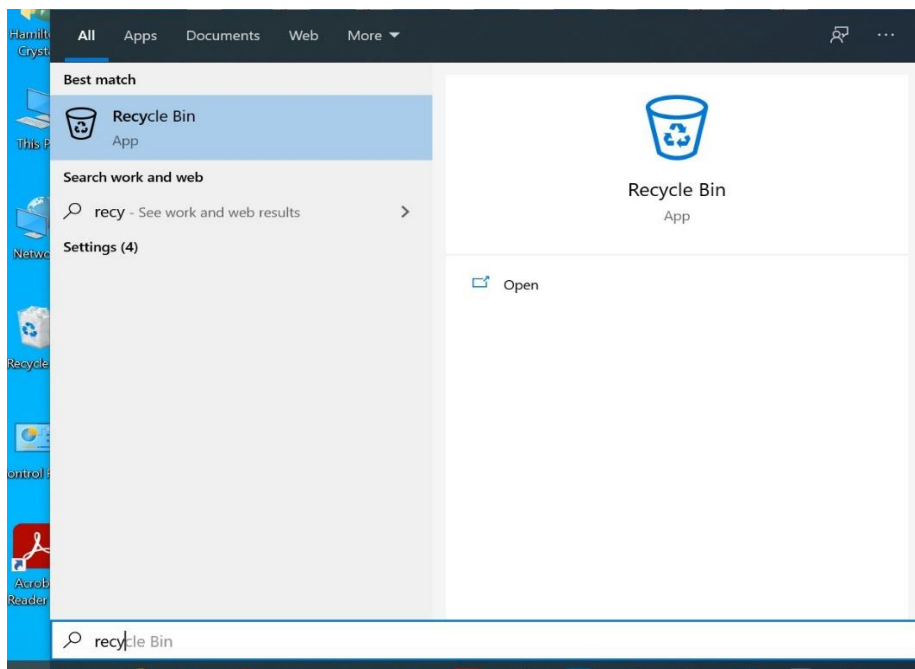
Hamilt Cryst

This P

Netwo

Recycle

ontrol P

Acrob Reader

All Apps Documents Web More ▾

...

Best match

Recycle Bin
App

Search work and web

recy - See work and web results >

Settings (4)

Recycle Bin
App

Open

recycle Bin